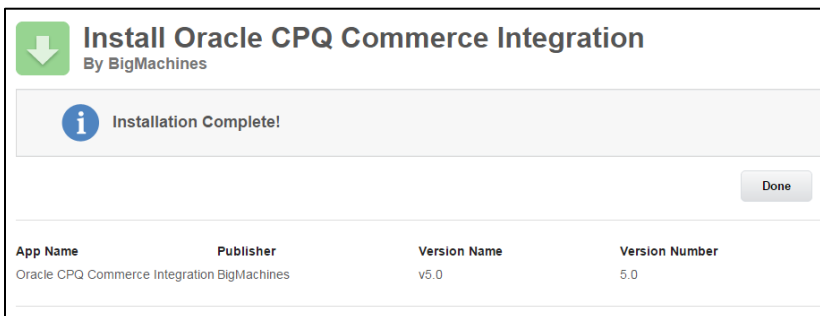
Install Oracle CPQ Commerce Integration
By BigMachines

Installation Complete!

Done

| App Name | Publisher | Version Name | Version Number |
|---|---|---|---|
| Oracle CPQ Commerce Integration | BigMachines | v5.0 | 5.0 |